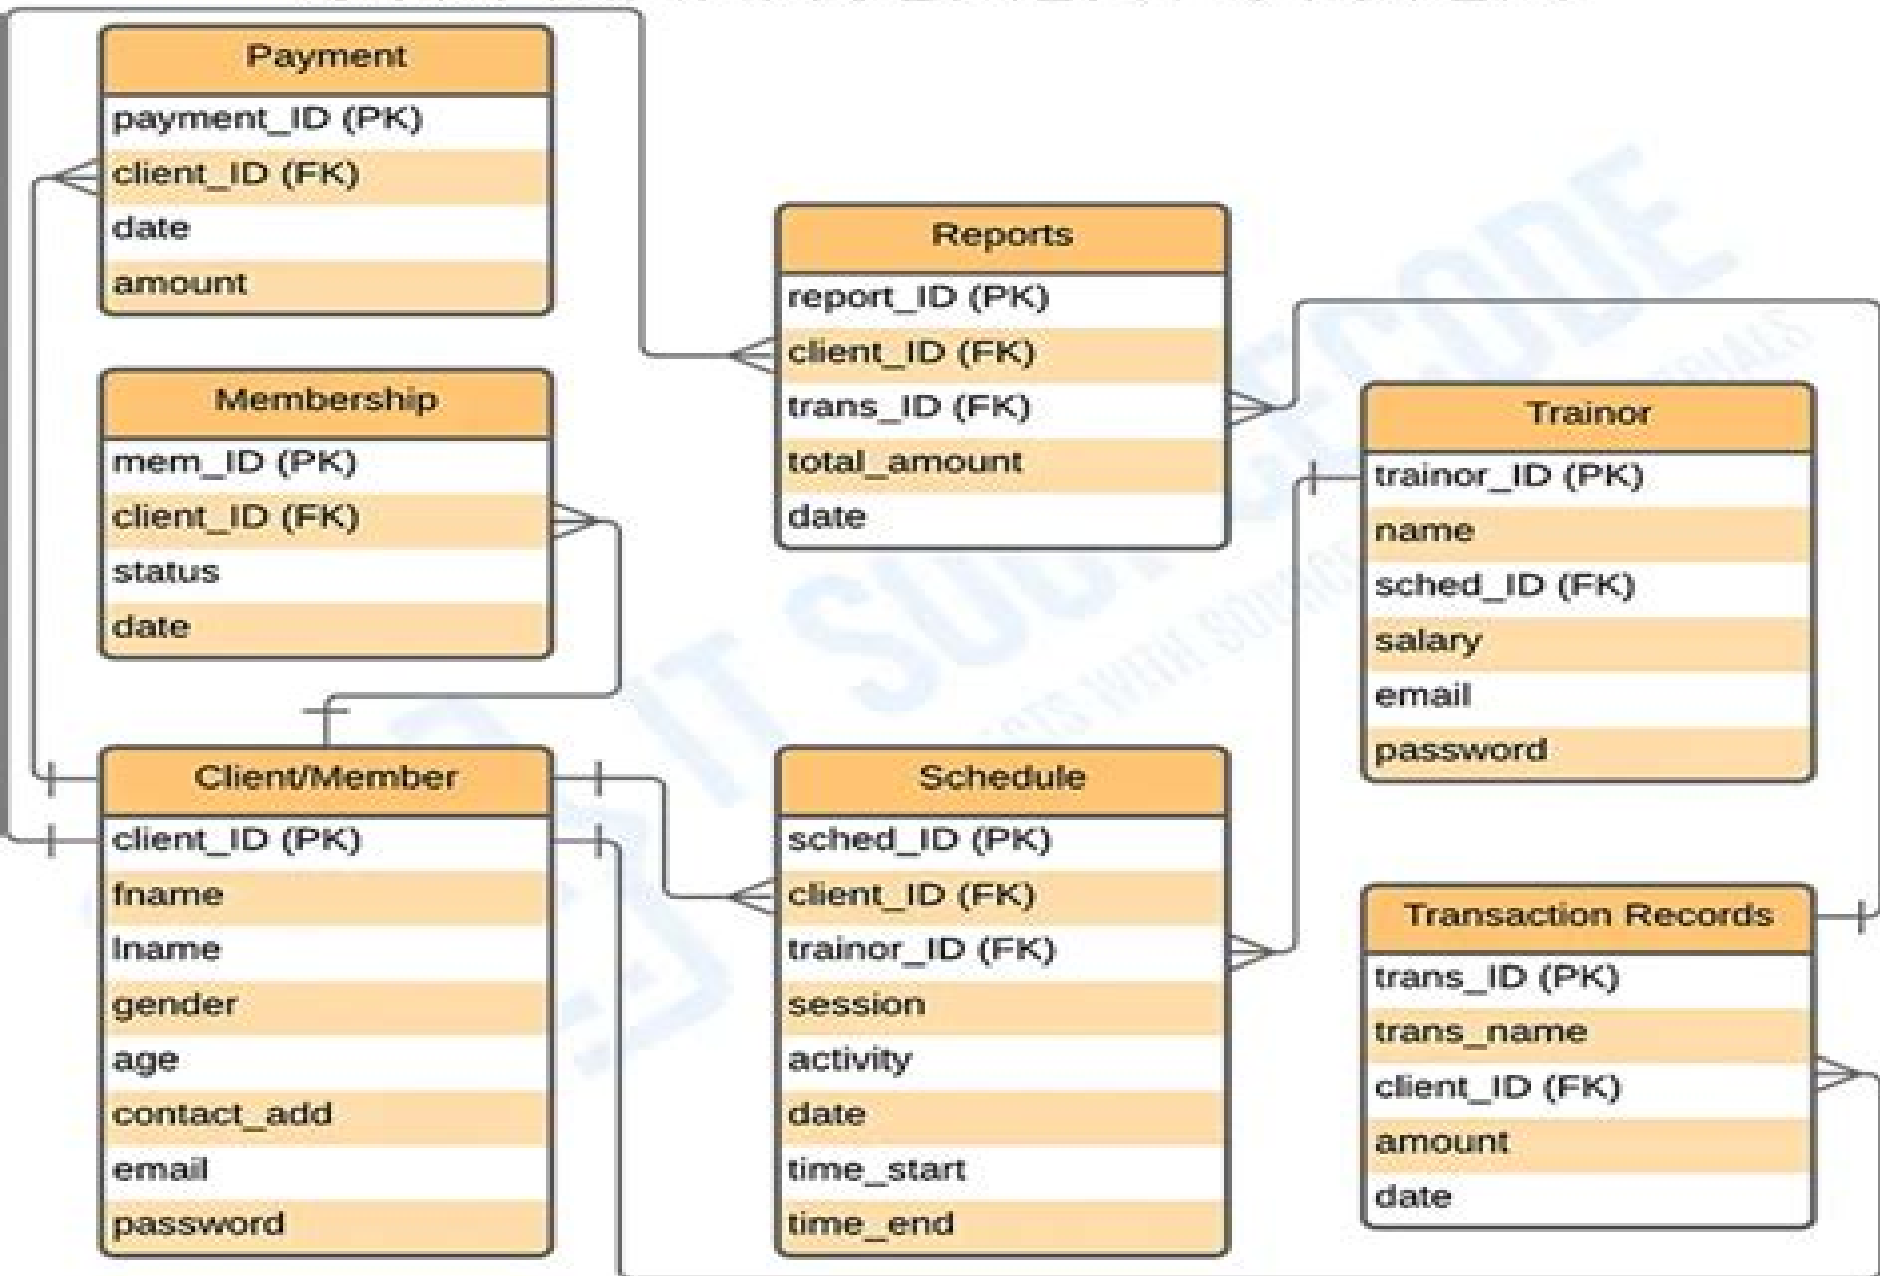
Payment

payment_ID (PK)
client_ID (FK)
date
amount

Membership

mem_ID (PK)
client_ID (FK)
status
date

Client/Member

client_ID (PK)
fname
lname
gender
age
contact_add
email
password

Reports

report_ID (PK)
client_ID (FK)
trans_ID (FK)
total_amount
date

Schedule

sched_ID (PK)
client_ID (FK)
trainor_ID (FK)
session
activity
date
time_start
time_end

Trainor

trainor_ID (PK)
name
sched_ID (FK)
salary
email
password

Transaction Records

trans_ID (PK)
trans_name
client_ID (FK)
amount
date